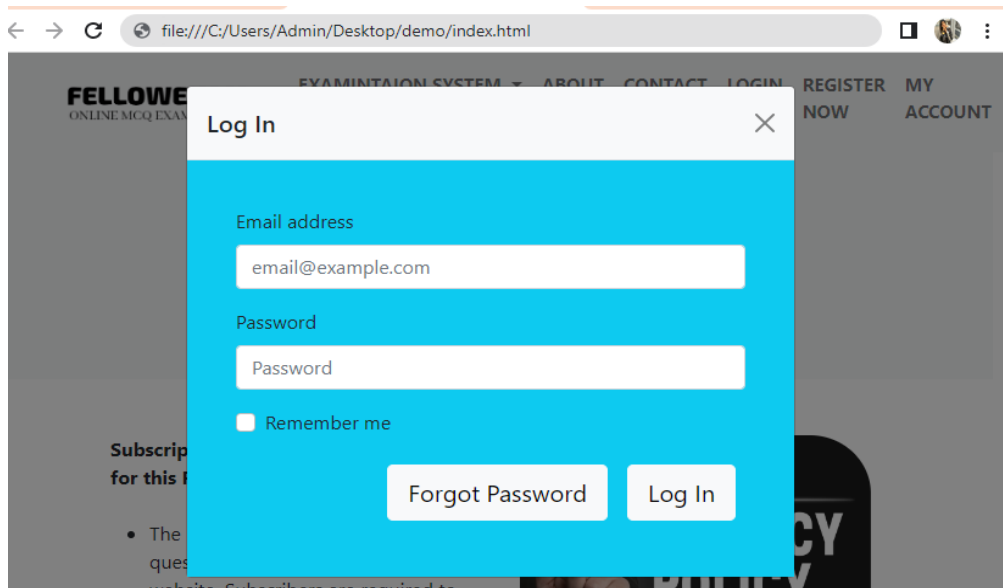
file:///C:/Users/Admin/Desktop/demo/index.html

FELLOWE
ONLINE MCQ EXAM

EXAMINTAION SYSTEM ABOUT CONTACT LOGIN REGISTER NOW MY ACCOUNT

Log In

Email address

email@example.com

Password

Password

Remember me

Forgot Password

Log In

Subscrip
for this F

• The
ques
website. Subscribers are required to

CY
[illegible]